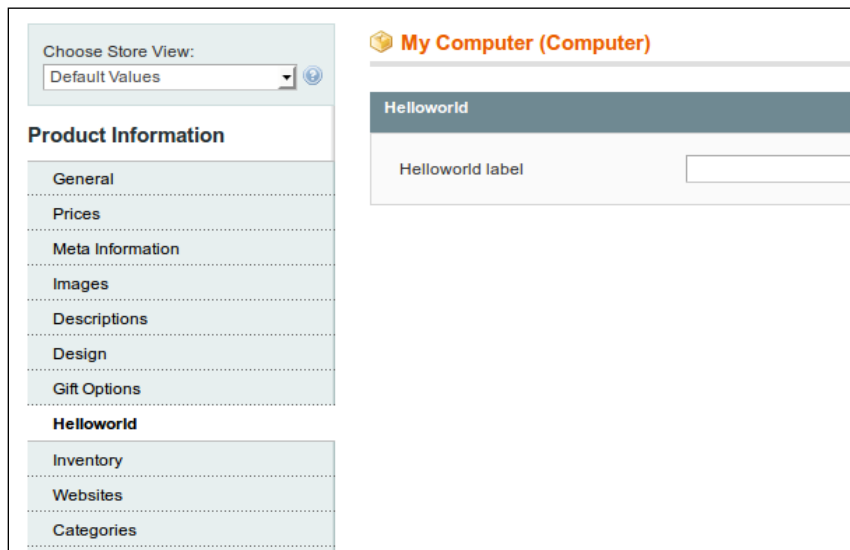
Choose Store View:
Default Values

Product Information

General
Prices
Meta Information
Images
Descriptions
Design
Gift Options
Helloworld
Inventory
Websites
Categories

My Computer (Computer)

Helloworld

Helloworld label